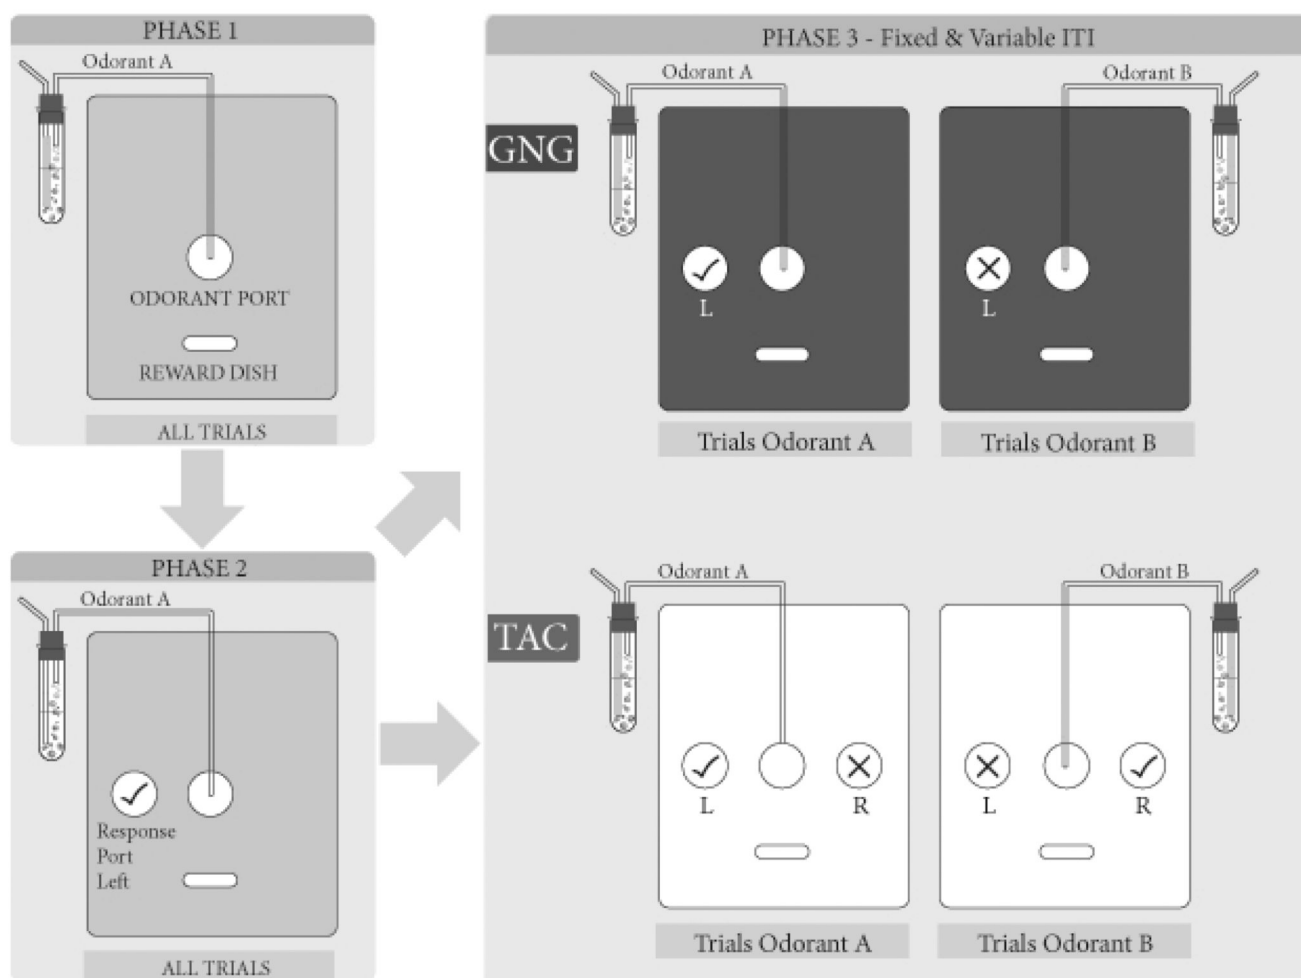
PHASE 1

Odorant A

ODORANT PORT

REWARD DISH

ALL TRIALS

PHASE 2

Odorant A

Response Port Left

ALL TRIALS

PHASE 3 - Fixed & Variable ITI

GNG

Odorant A

L

Trials Odorant A

Odorant B

L

Trials Odorant B

TAC

Odorant A

L

R

Trials Odorant A

Odorant B

L

R

Trials Odorant B